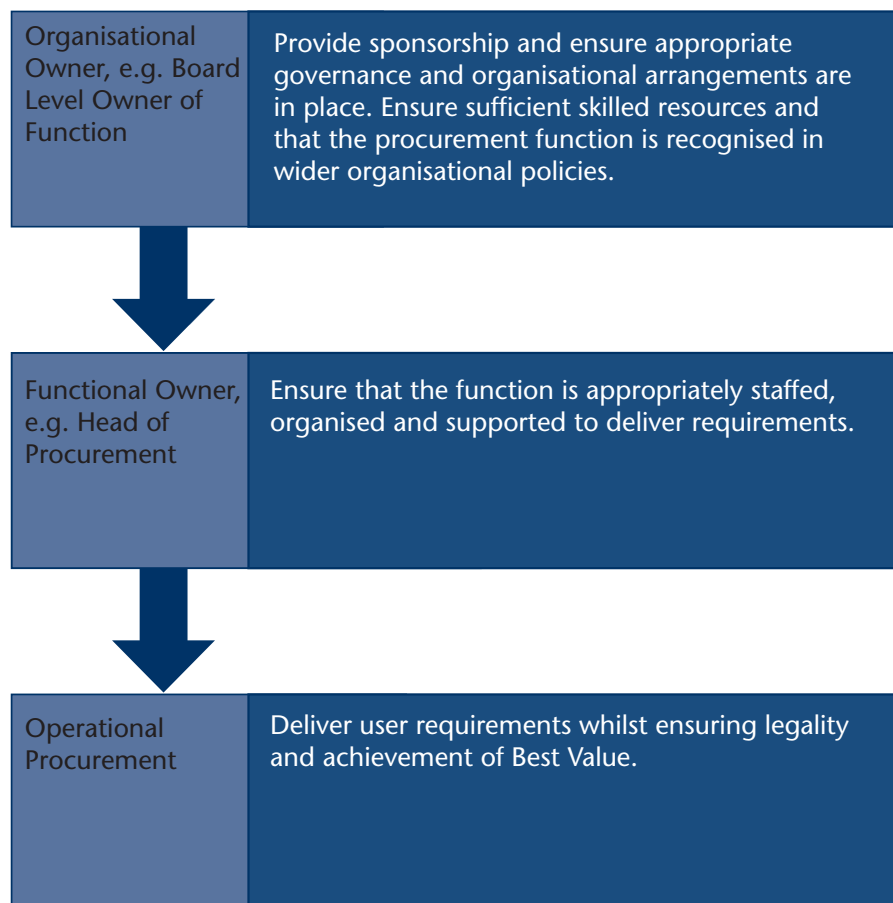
Organisational Owner, e.g. Board Level Owner of Function

Provide sponsorship and ensure appropriate governance and organisational arrangements are in place. Ensure sufficient skilled resources and that the procurement function is recognised in wider organisational policies.

Functional Owner, e.g. Head of Procurement

Ensure that the function is appropriately staffed, organised and supported to deliver requirements.

Operational Procurement

Deliver user requirements whilst ensuring legality and achievement of Best Value.